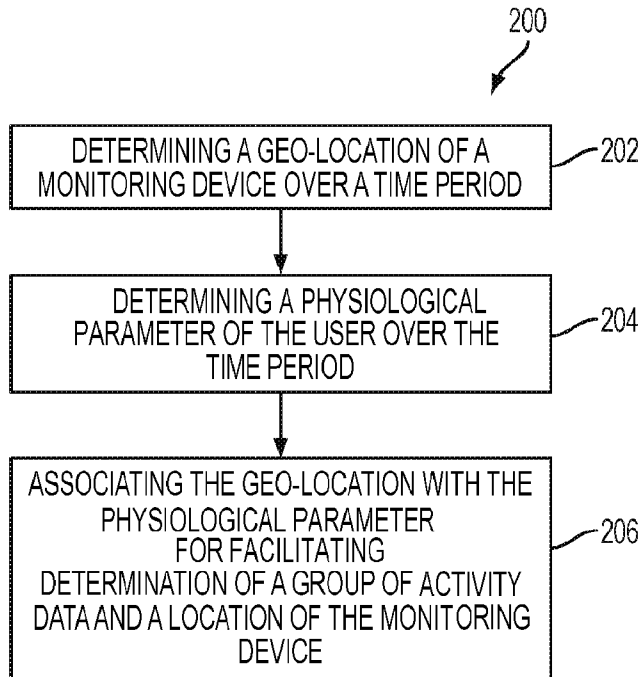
200

DETERMINING A GEO-LOCATION OF A MONITORING DEVICE OVER A TIME PERIOD

202

DETERMINING A PHYSIOLOGICAL PARAMETER OF THE USER OVER THE TIME PERIOD

204

ASSOCIATING THE GEO-LOCATION WITH THE PHYSIOLOGICAL PARAMETER FOR FACILITATING DETERMINATION OF A GROUP OF ACTIVITY DATA AND A LOCATION OF THE MONITORING DEVICE

206